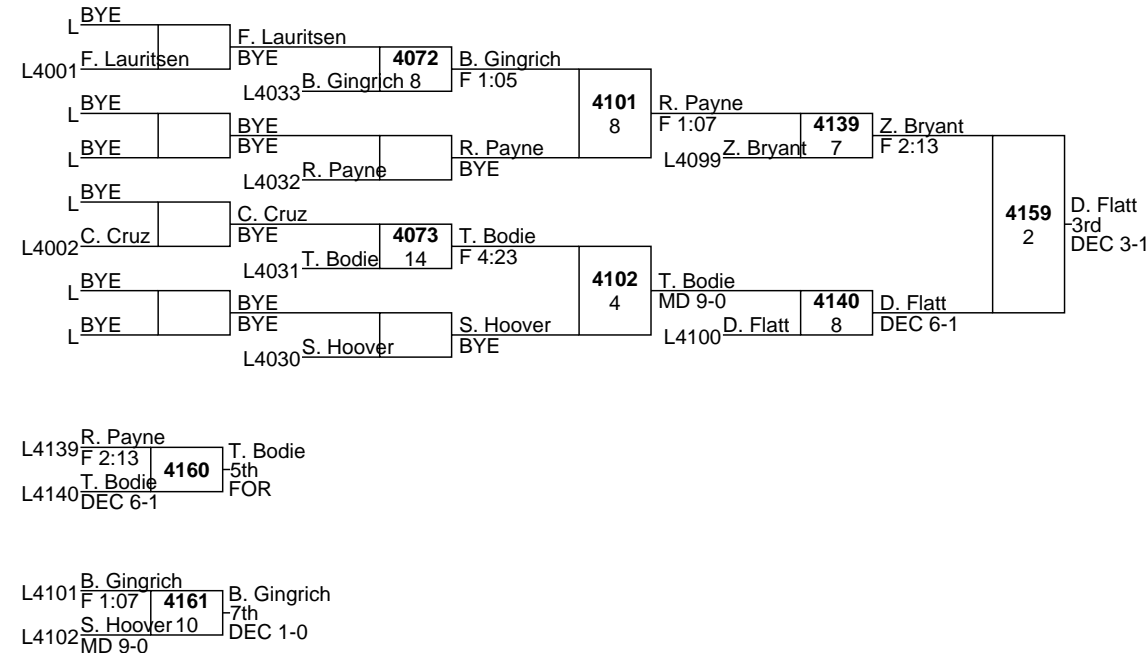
L BYE
L4001 F. Lauritsen
F. Lauritsen
BYE
4072
L4033 B. Gingrich 8
B. Gingrich
F 1:05
L BYE
L BYE
BYE
BYE
L4032 R. Payne
R. Payne
BYE
4101
8
R. Payne
F 1:07
L4099 Z. Bryant
4139
7
Z. Bryant
F 2:13
L BYE
L4002 C. Cruz
C. Cruz
BYE
4073
L4031 T. Bodie
14
T. Bodie
F 4:23
L BYE
L BYE
BYE
BYE
L4030 S. Hoover
S. Hoover
BYE
4102
4
T. Bodie
MD 9-0
L4100 D. Flatt
4140
8
D. Flatt
DEC 6-1
4159
2
D. Flatt
3rd
DEC 3-1

L4139 R. Payne
F 2:13
4160
L4140 T. Bodie
DEC 6-1
T. Bodie
5th
FOR

L4101 B. Gingrich
F 1:07
4161
L4102 S. Hoover 10
MD 9-0
B. Gingrich
7th
DEC 1-0